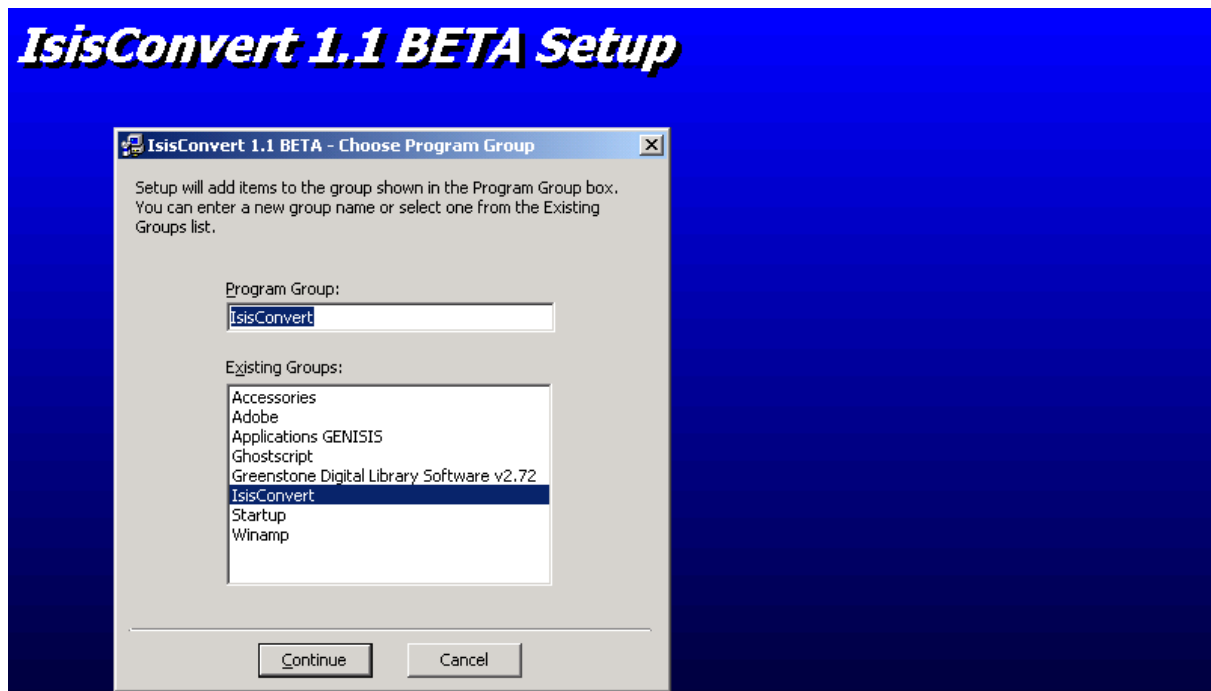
IsisConvert 1.1 BETA Setup

IsisConvert 1.1 BETA - Choose Program Group

Setup will add items to the group shown in the Program Group box. You can enter a new group name or select one from the Existing Groups list.

Program Group:

IsisConvert

Existing Groups:

Accessories
Adobe
Applications GENISIS
Ghostscript
Greenstone Digital Library Software v2.72
IsisConvert
Startup
Winamp

Continue

Cancel